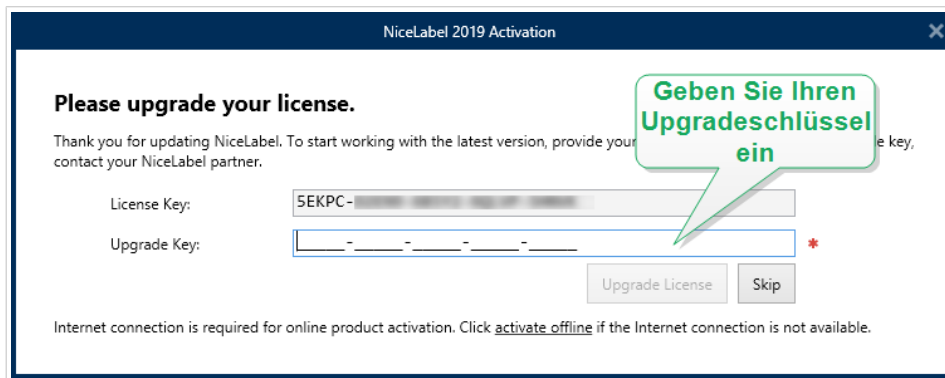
NiceLabel 2019 Activation

Please upgrade your license.

Thank you for updating NiceLabel. To start working with the latest version, provide your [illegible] e key, contact your NiceLabel partner.

Geben Sie Ihren Upgradeschlüssel ein

License Key: 5EKPC-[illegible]

Upgrade Key: _____-_____-_____-_____-_____ *

Upgrade License

Skip

Internet connection is required for online product activation. Click activate offline if the Internet connection is not available.